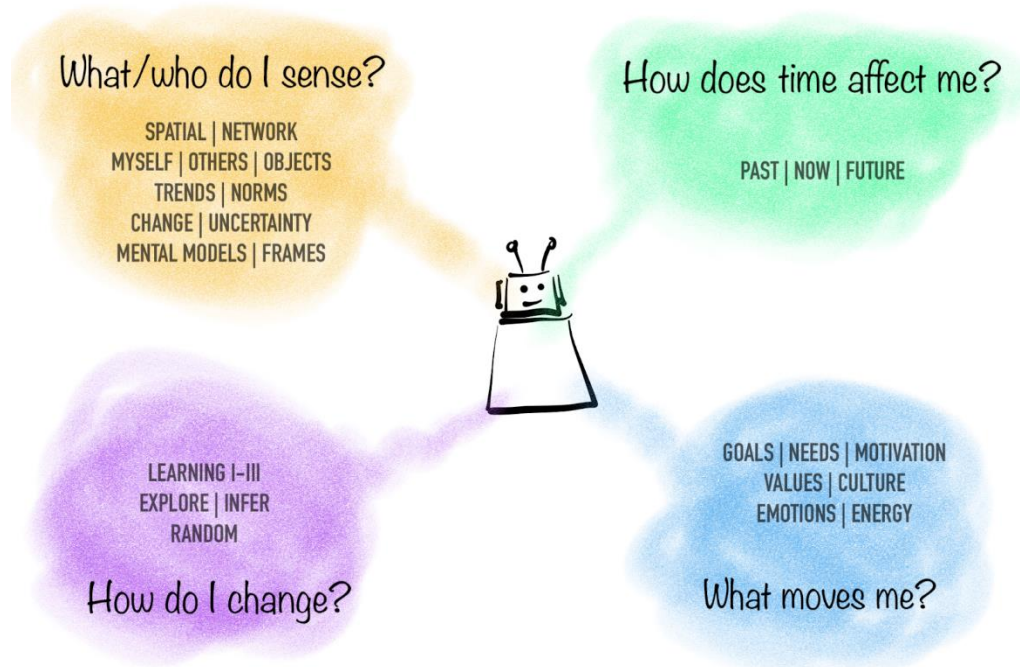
What/who do I sense?

SPATIAL | NETWORK
MYSELF | OTHERS | OBJECTS
TRENDS | NORMS
CHANGE | UNCERTAINTY
MENTAL MODELS | FRAMES

How does time affect me?

PAST | NOW | FUTURE

LEARNING I-III
EXPLORE | INFER
RANDOM

How do I change?

GOALS | NEEDS | MOTIVATION
VALUES | CULTURE
EMOTIONS | ENERGY

What moves me?